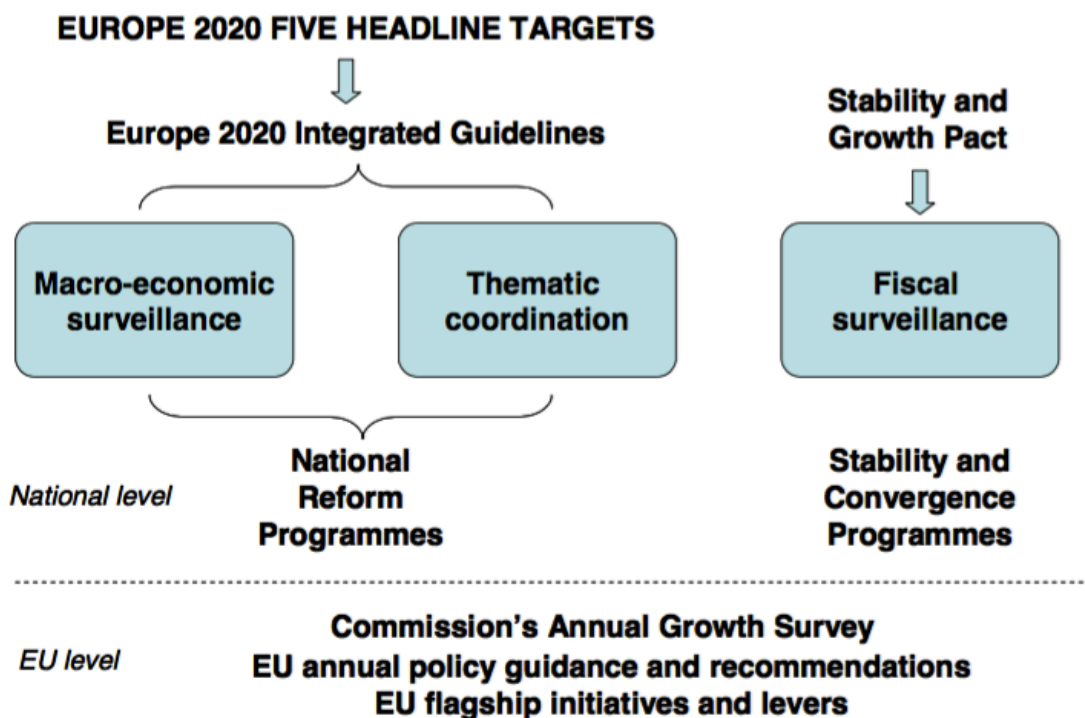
EUROPE 2020 FIVE HEADLINE TARGETS

Europe 2020 Integrated Guidelines

Stability and Growth Pact

Macro-economic surveillance

Thematic coordination

Fiscal surveillance

National level

National Reform Programmes

Stability and Convergence Programmes

EU level

Commission's Annual Growth Survey
EU annual policy guidance and recommendations
EU flagship initiatives and levers